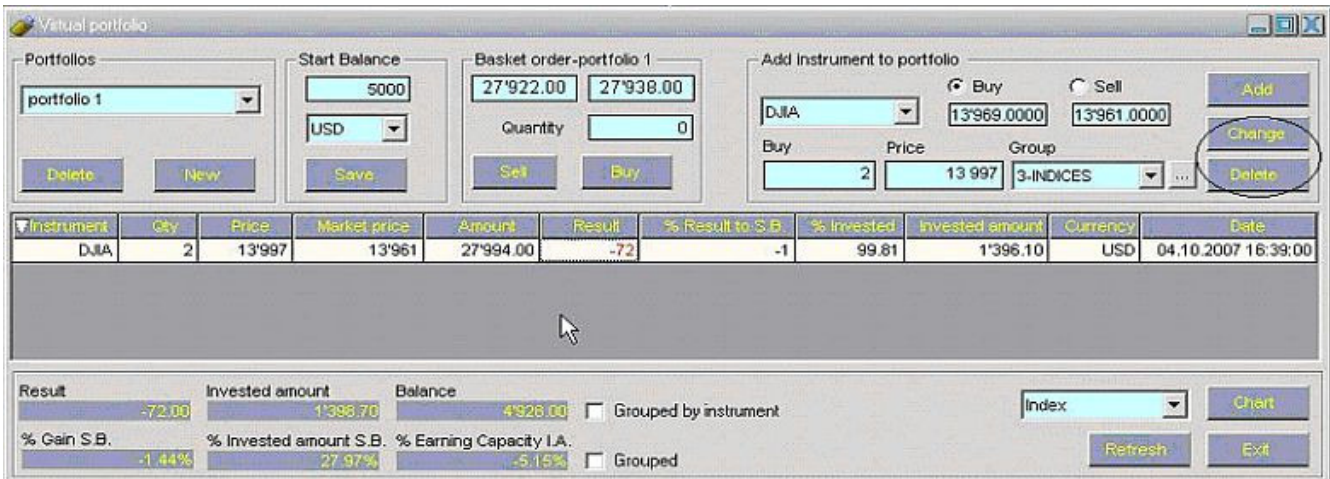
Virtual portfolio

Portfolios
portfolio 1
Delete
New

Start Balance
5000
USD
Save

Basket order-portfolio 1
27'922.00
27'938.00
Quantity
0
Sell
Buy

Add instrument to portfolio
DJIA
Buy
Sell
13'969.0000
13'961.0000
Buy
2
Price
13 997
Group
3-INDICES
...
Add
Change
Delete

| Instrument | Qty | Price | Market price | Amount | Result | % Result to S.B. | % Invested | Invested amount | Currency | Date |
|---|---|---|---|---|---|---|---|---|---|---|
| DJIA | 2 | 13'997 | 13'961 | 27'994.00 | -72 | -1 | 99.81 | 1'396.10 | USD | 04.10.2007 16:39:00 |

Result
-72.00
Invested amount
1'398.70
Balance
4'928.00
Grouped by instrument
% Gain S.B.
-1.44%
% Invested amount S.B.
27.97%
% Earning Capacity I.A.
-5.15%
Grouped
Index
Chart
Refresh
Exit